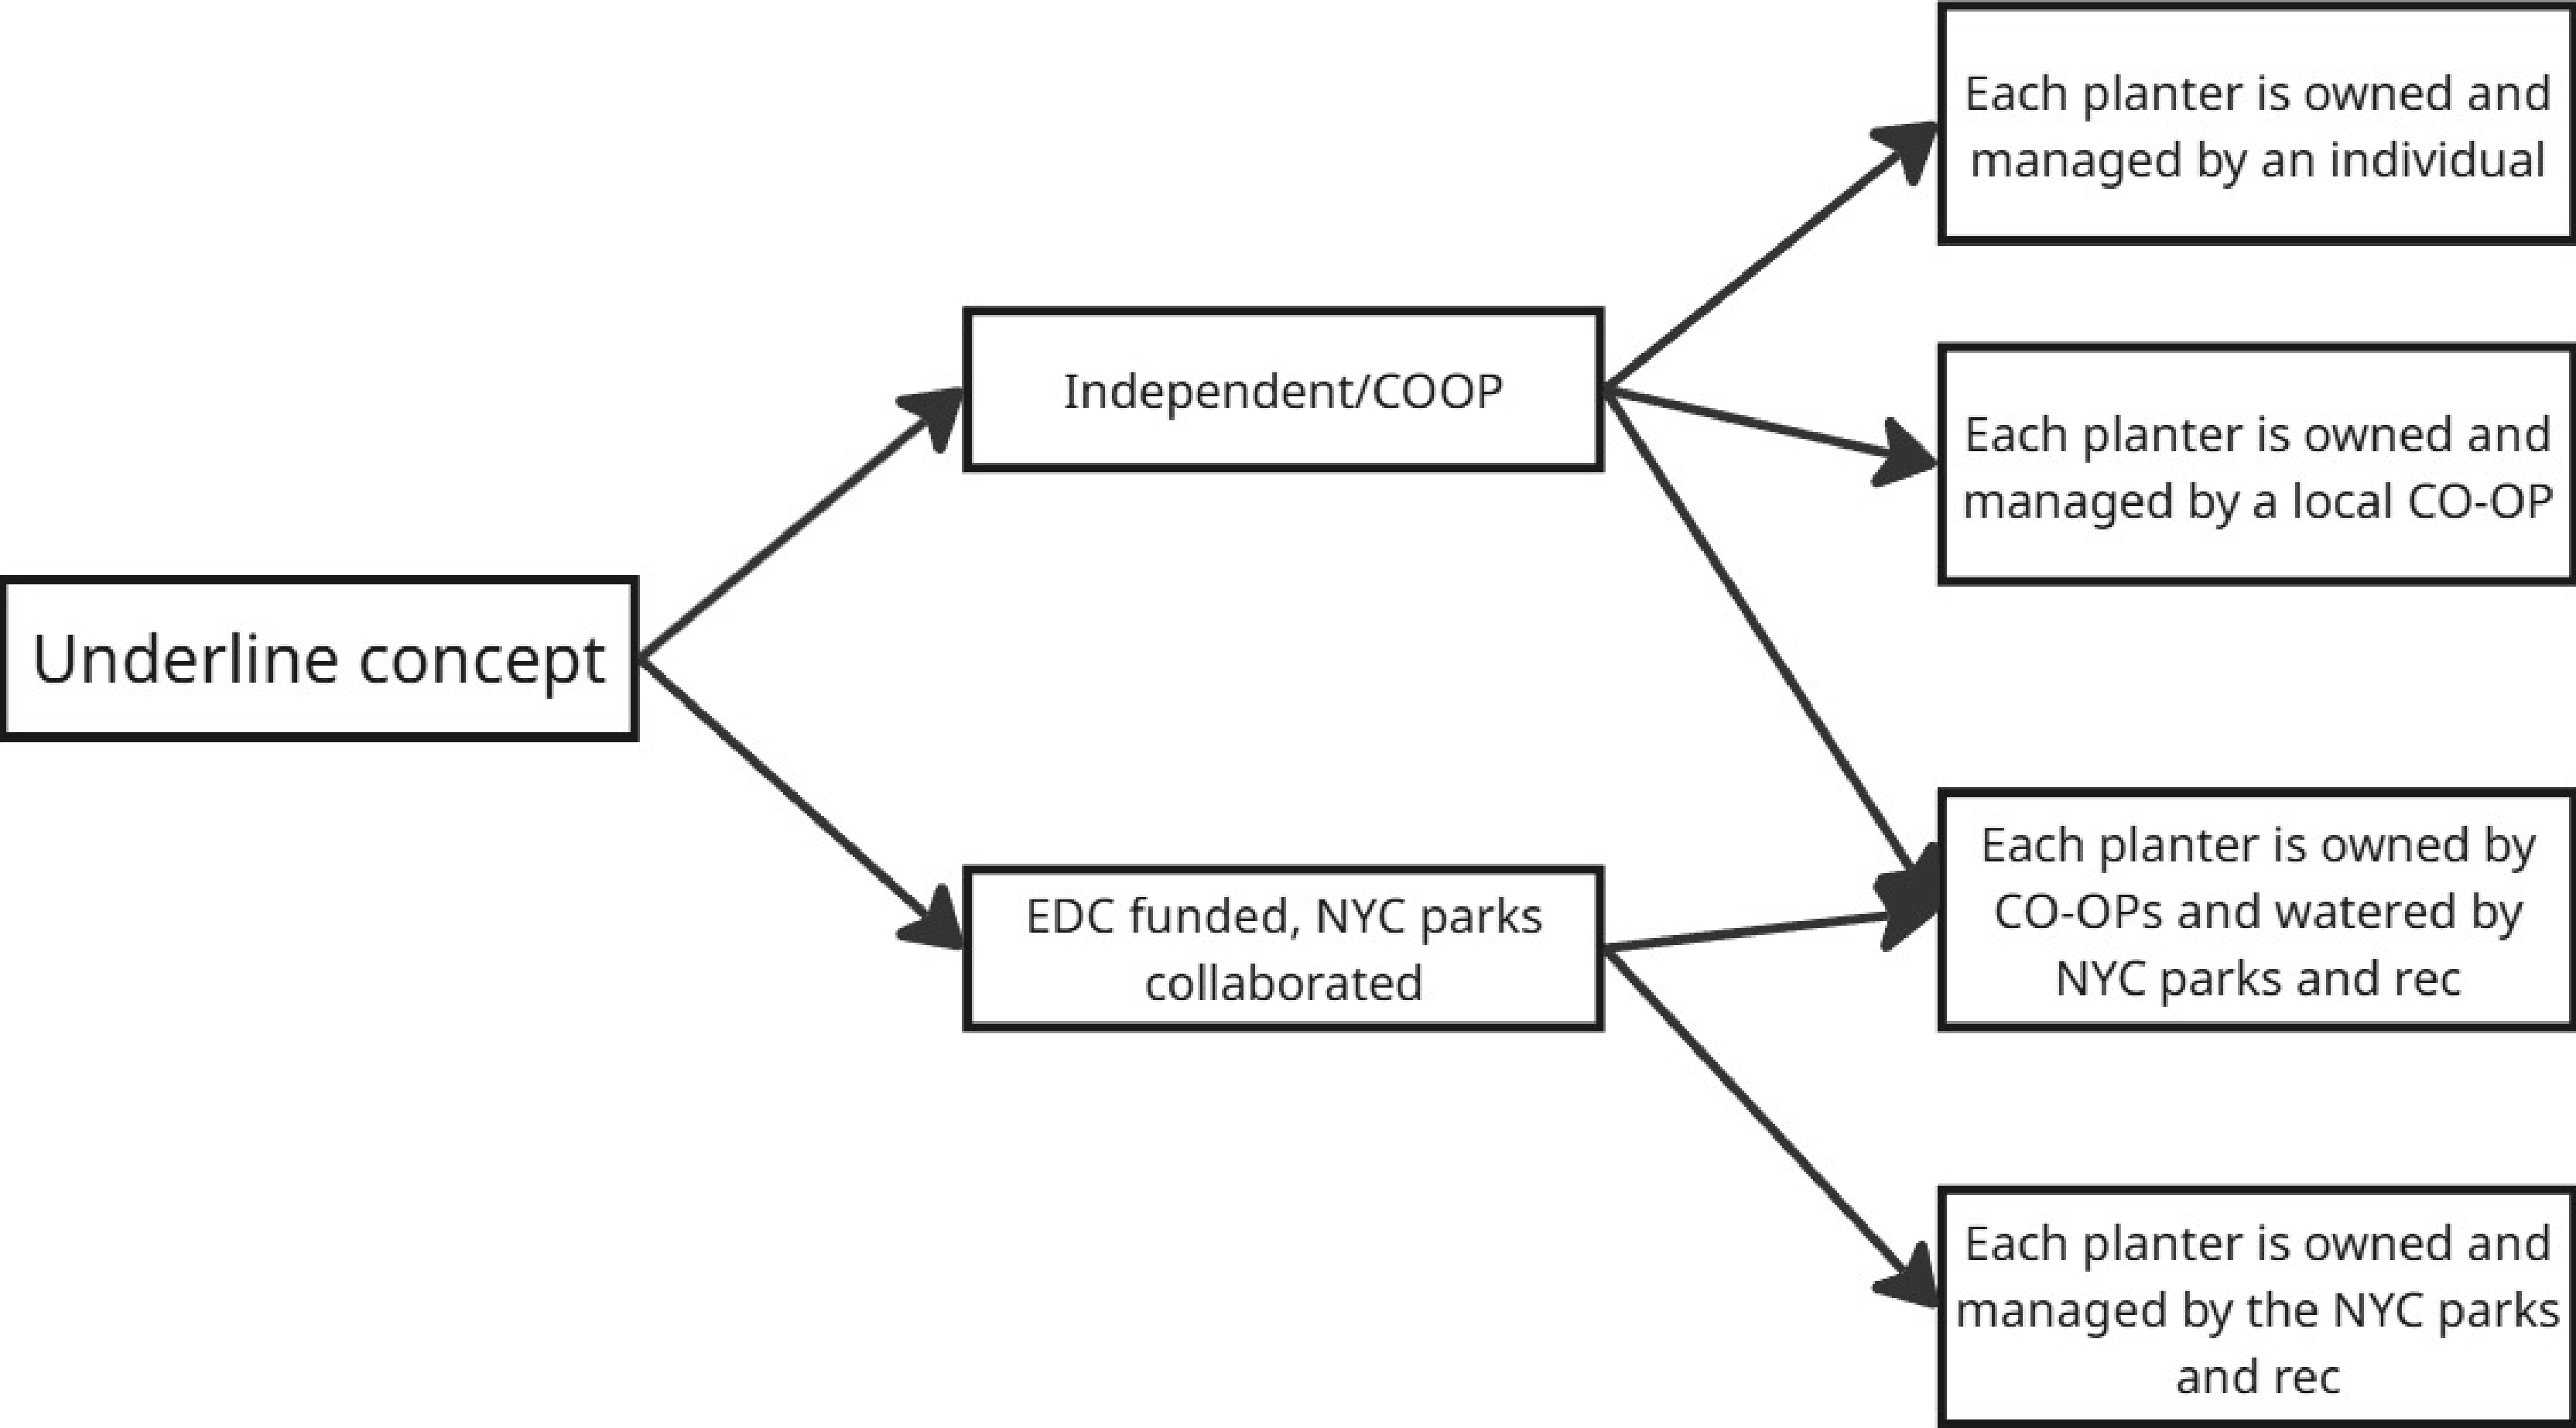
Underline concept

Independent/COOP

EDC funded, NYC parks collaborated

Each planter is owned and managed by an individual

Each planter is owned and managed by a local CO-OP

Each planter is owned by CO-OPs and watered by NYC parks and rec

Each planter is owned and managed by the NYC parks and rec